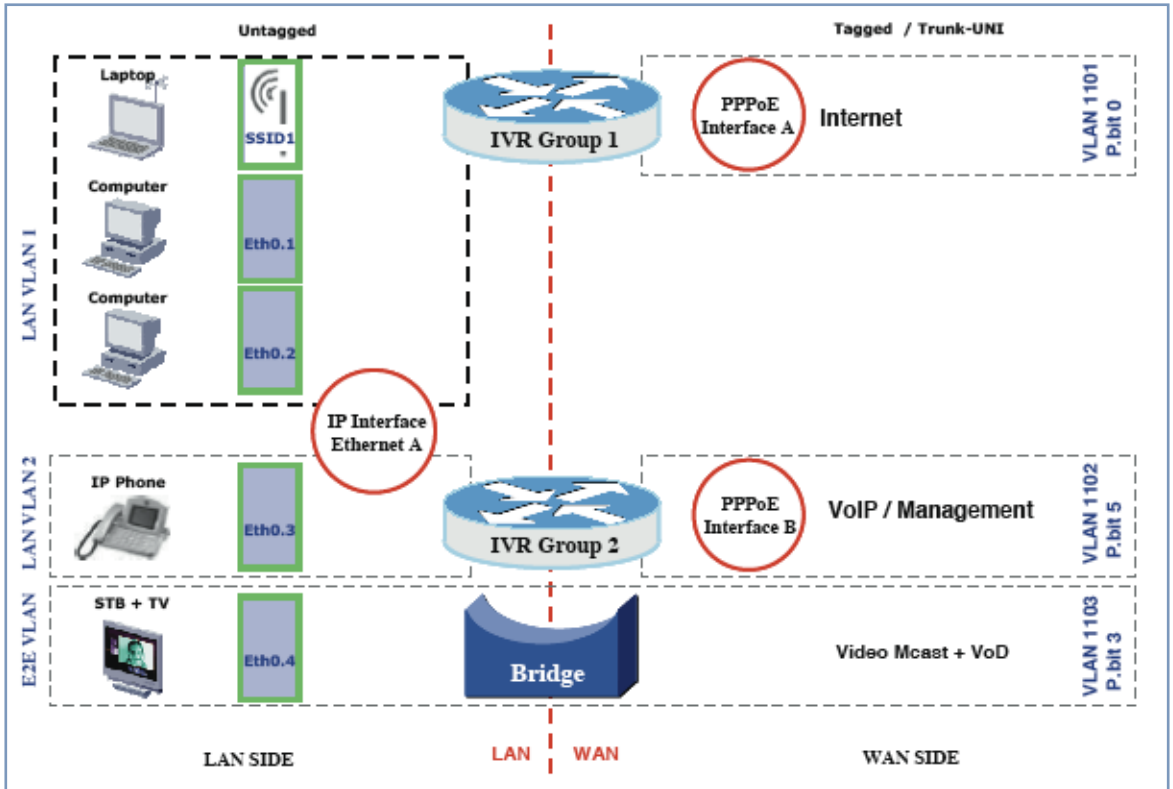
Untagged

Tagged / Trunk-UNI

Laptop

SSID1

Computer

Eth0.1

Computer

Eth0.2

LAN VLAN 1

IVR Group 1

PPPoE Interface A

Internet

VLAN 1101 P.bit 0

IP Interface Ethernet A

LAN VLAN 2

IP Phone

Eth0.3

IVR Group 2

PPPoE Interface B

VoIP / Management

VLAN 1102 P.bit 5

E2E VLAN

STB + TV

Eth0.4

Bridge

Video Mcast + VoD

VLAN 1103 P.bit 3

LAN SIDE

LAN

WAN

WAN SIDE